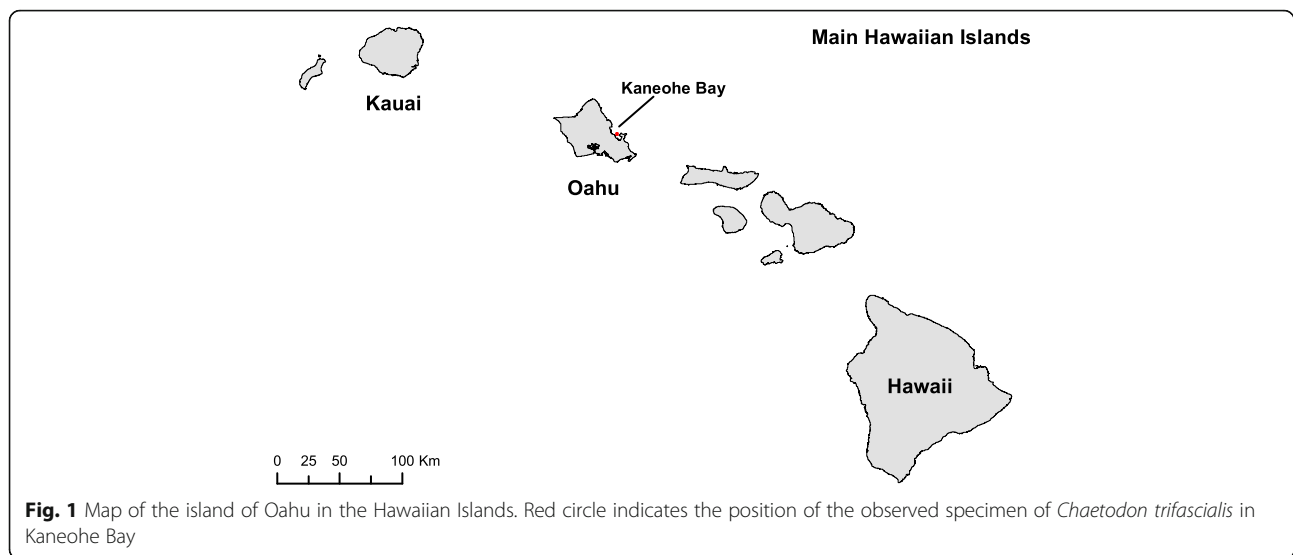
Main Hawaiian Islands

Kaneohe Bay

Kauai

Oahu

Hawaii

0 25 50 100 Km

**Fig. 1** Map of the island of Oahu in the Hawaiian Islands. Red circle indicates the position of the observed specimen of *Chaetodon trifascialis* in Kaneohe Bay